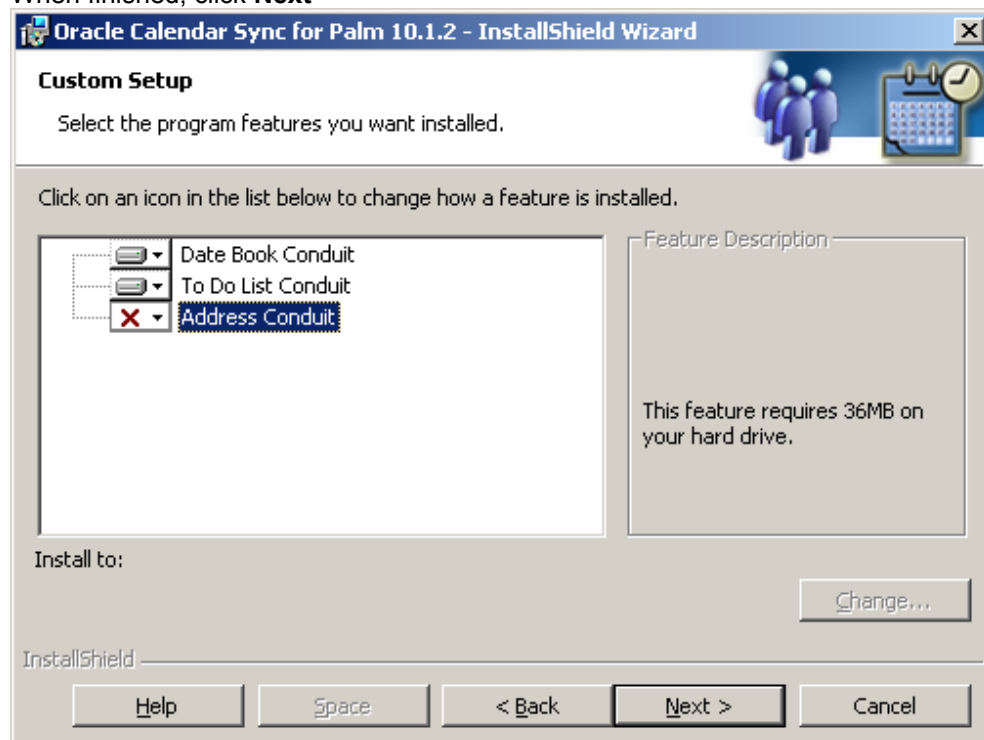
When finished, click Next

Oracle Calendar Sync for Palm 10.1.2 - InstallShield Wizard

Custom Setup

Select the program features you want installed.

Click on an icon in the list below to change how a feature is installed.

Date Book Conduit
To Do List Conduit
Address Conduit

Feature Description

This feature requires 36MB on your hard drive.

Install to:

Change...

InstallShield

Help
Space
< Back
Next >
Cancel